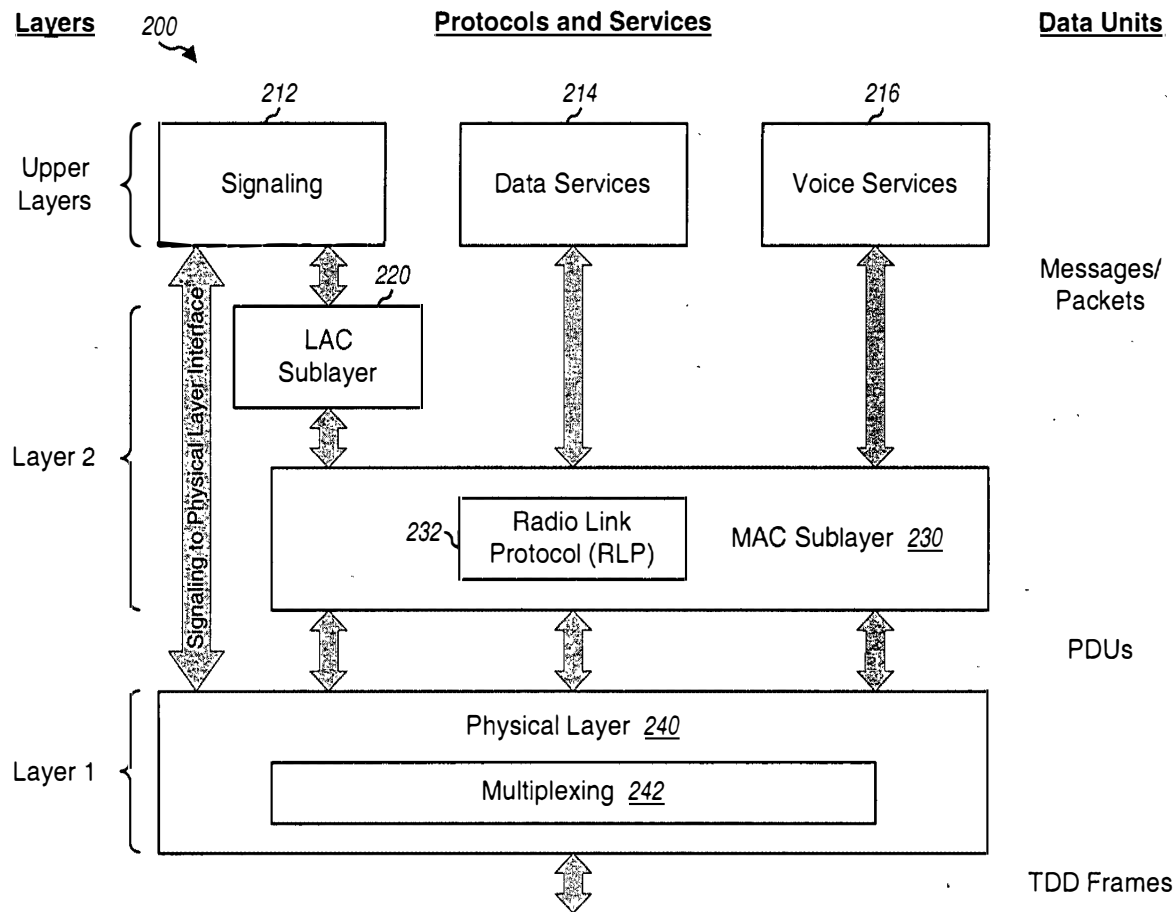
Layers
200
Protocols and Services
Data Units

212
214
216

Upper Layers
Signaling
Data Services
Voice Services

220
Messages/ Packets

LAC Sublayer

Signaling to Physical Layer Interface

Layer 2

232
Radio Link Protocol (RLP)
MAC Sublayer 230

PDUs

Physical Layer 240

Layer 1
Multiplexing 242

TDD Frames